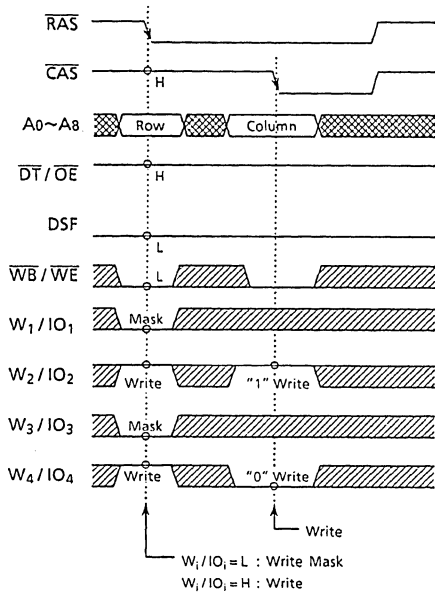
$\overline{RAS}$

$\overline{CAS}$

H

A0~A8

Row

Column

$\overline{DT}/\overline{OE}$

H

DSF

L

$\overline{WB}/\overline{WE}$

L

$W_1/IO_1$

Mask

$W_2/IO_2$

Write

"1" Write

$W_3/IO_3$

Mask

$W_4/IO_4$

Write

"0" Write

Write

$W_i/IO_i = L$ : Write Mask

$W_i/IO_i = H$ : Write